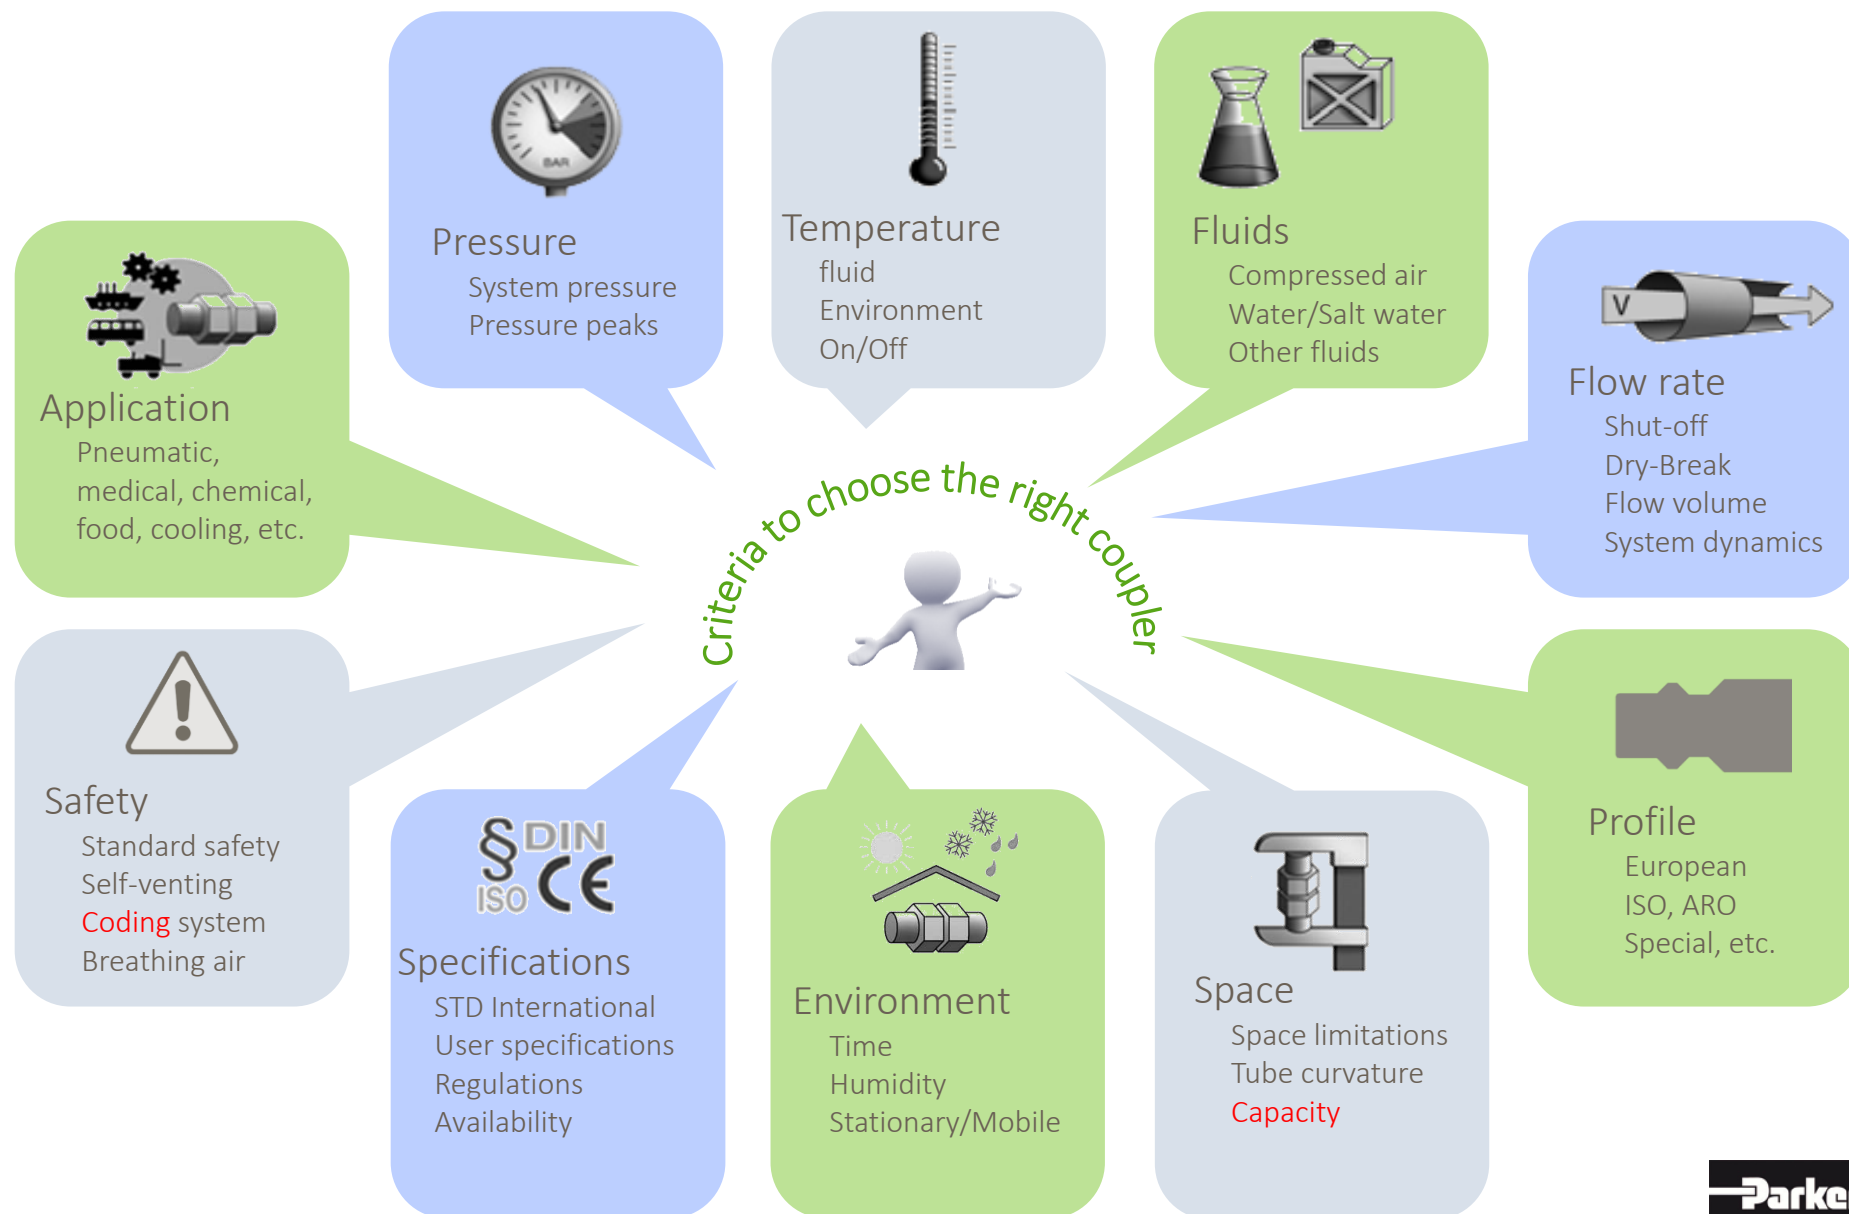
Pressure
System pressure
Pressure peaks

Temperature
fluid
Environment
On/Off

Fluids
Compressed air
Water/Salt water
Other fluids

Application
Pneumatic, medical, chemical, food, cooling, etc.

Flow rate
Shut-off
Dry-Break
Flow volume
System dynamics

Criteria to choose the right coupler

BAR

V

Safety
Standard safety
Self-venting
Coding system
Breathing air

§ DIN
ISO CE

Specifications
STD International
User specifications
Regulations
Availability

Environment
Time
Humidity
Stationary/Mobile

Space
Space limitations
Tube curvature
Capacity

Profile
European
ISO, ARO
Special, etc.

Parke